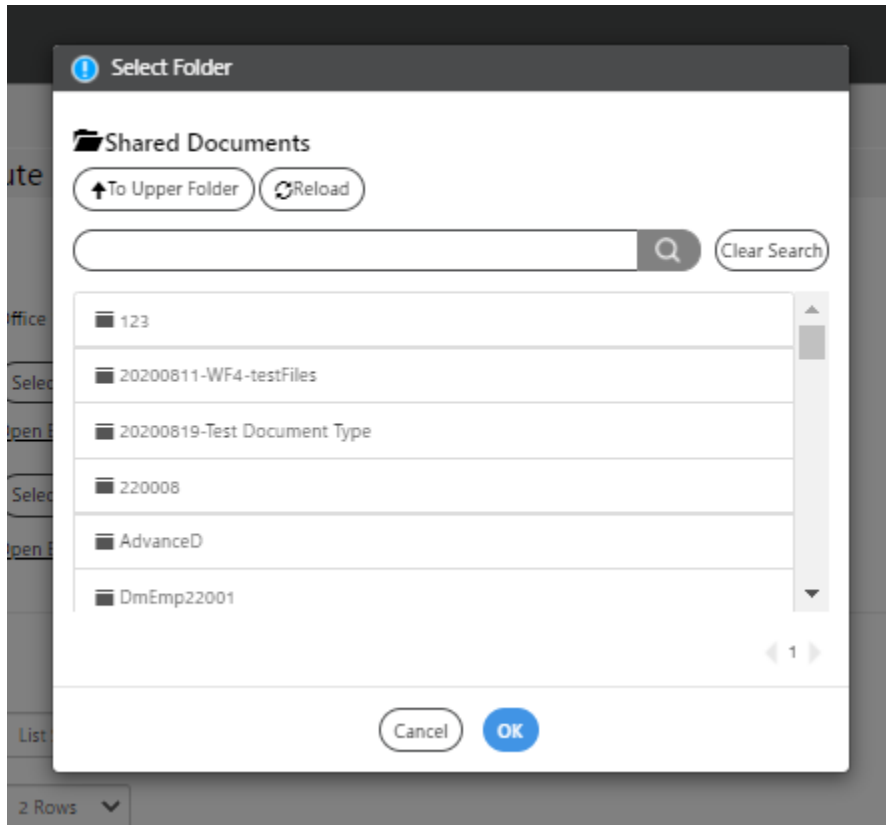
Select Folder

Shared Documents

To Upper Folder Reload

Clear Search

123

20200811-WF4-testFiles

20200819-Test Document Type

220008

AdvanceD

DmEmp22001

1

Cancel OK

ute

ffice

Selec

pen E

Selec

pen E

List

2 Rows